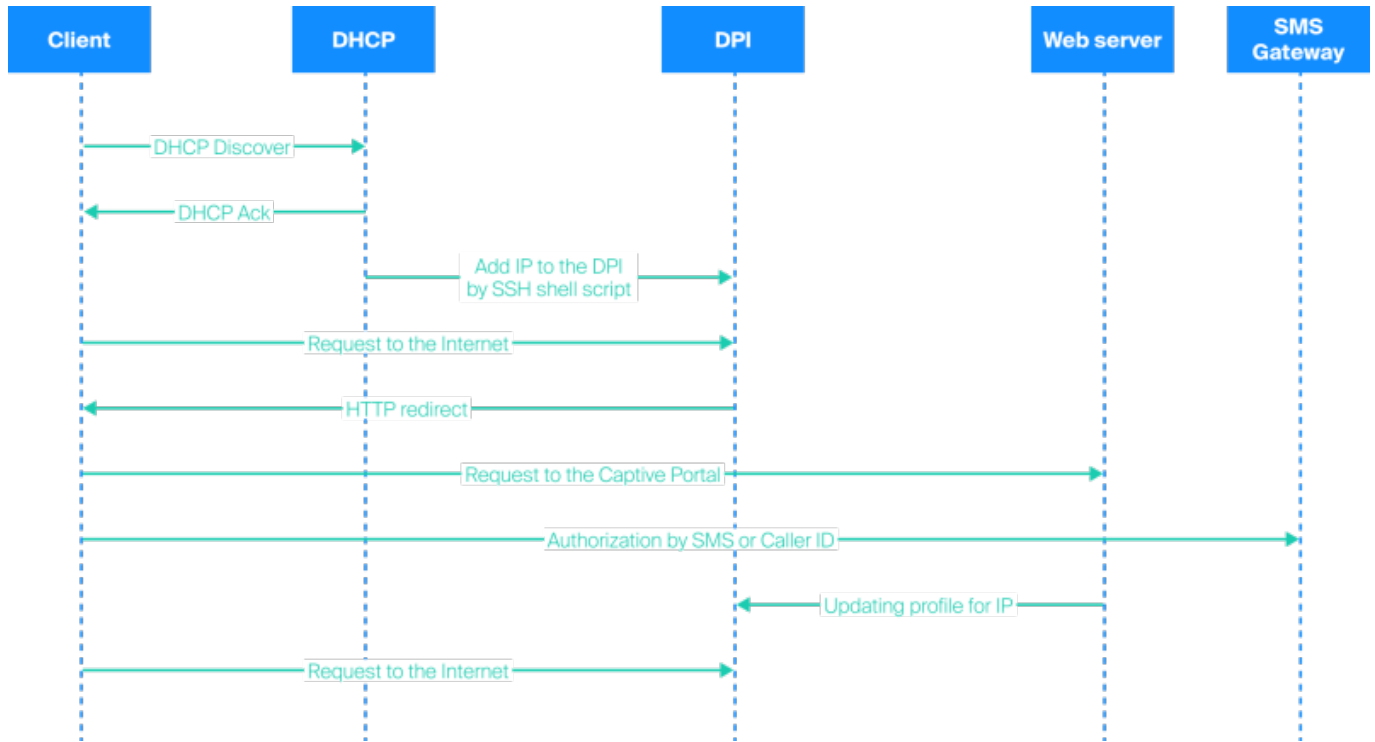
Client
DHCP
DPI
Web server
SMS Gateway

DHCP Discover

DHCP Ack

Add IP to the DPI by SSH shell script

Request to the Internet

HTTP redirect

Request to the Captive Portal

Authorization by SMS or Caller ID

Updating profile for IP

Request to the Internet